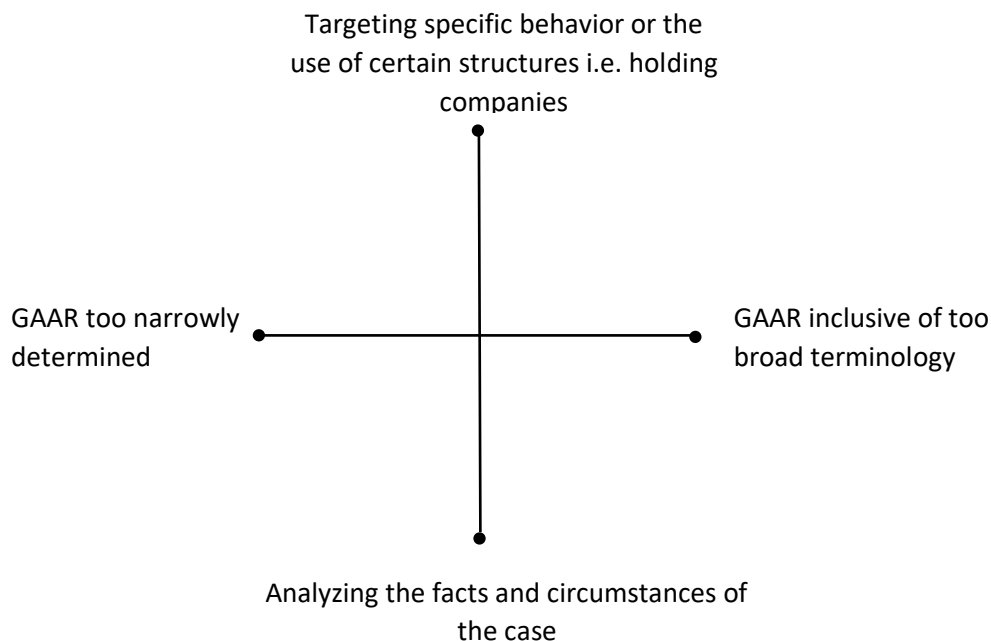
Targeting specific behavior or the use of certain structures i.e. holding companies

GAAR too narrowly determined

GAAR inclusive of too broad terminology

Analyzing the facts and circumstances of the case